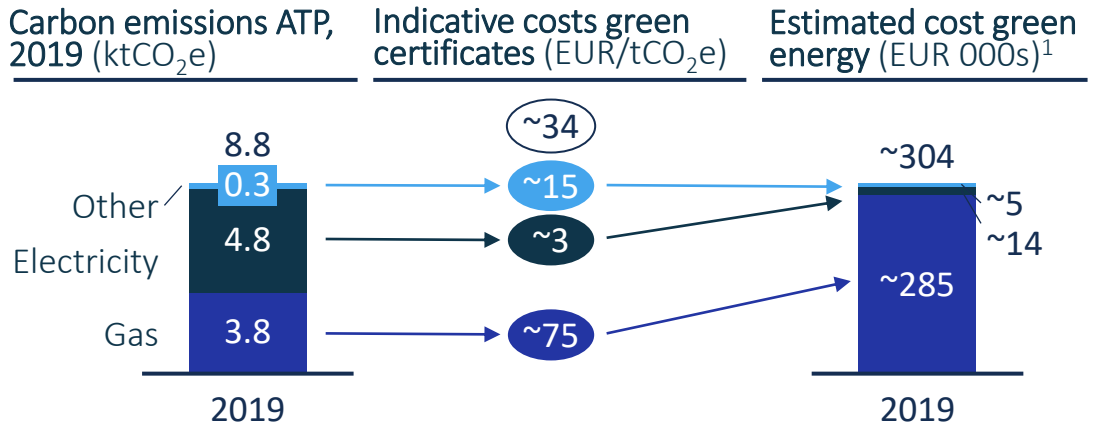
Carbon emissions ATP, 2019 (kt$CO_2$e)

Indicative costs green certificates (EUR/t$CO_2$e)

Estimated cost green energy (EUR 000s)$^1$

8.8

0.3

Other

4.8

Electricity

Gas

3.8

2019

~34

~15

~3

~75

~304

~5

~14

~285

2019